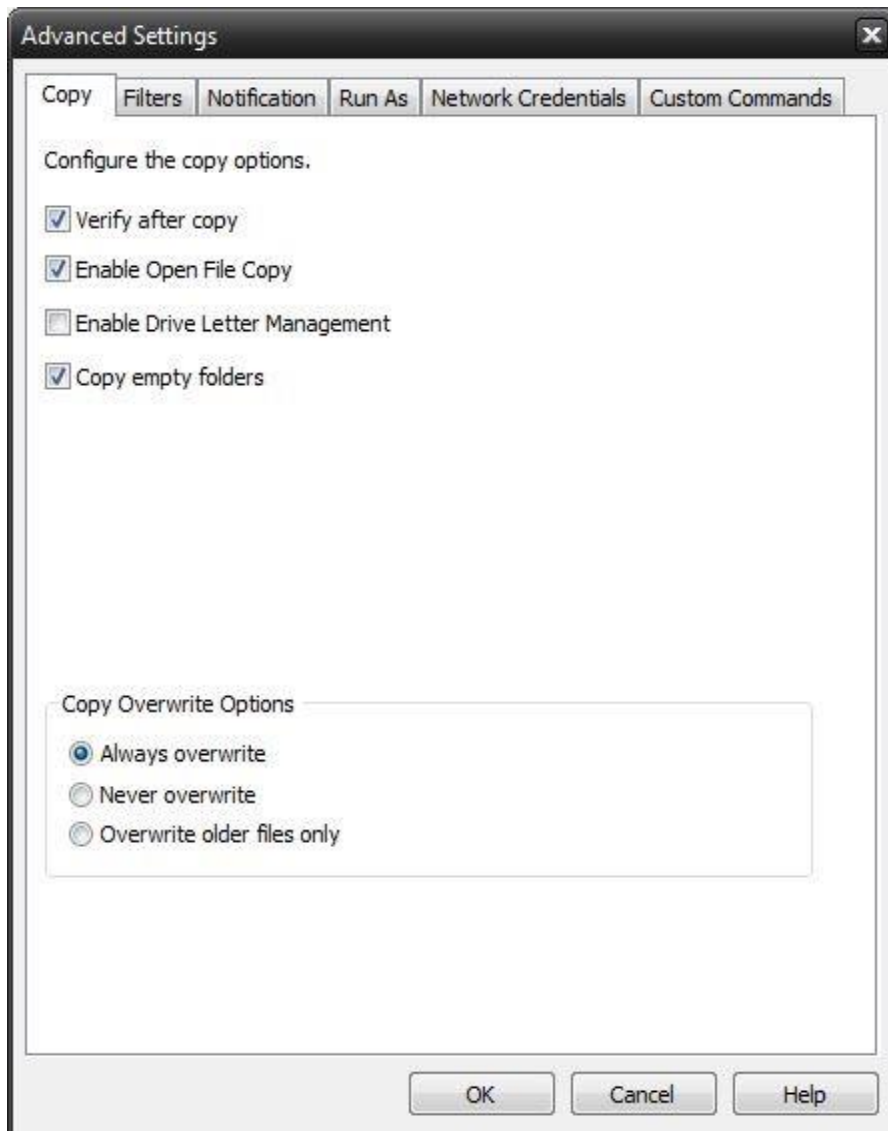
Advanced Settings

Copy | Filters | Notification | Run As | Network Credentials | Custom Commands

Configure the copy options.

Verify after copy

Enable Open File Copy

Enable Drive Letter Management

Copy empty folders

Copy Overwrite Options

Always overwrite

Never overwrite

Overwrite older files only

OK | Cancel | Help